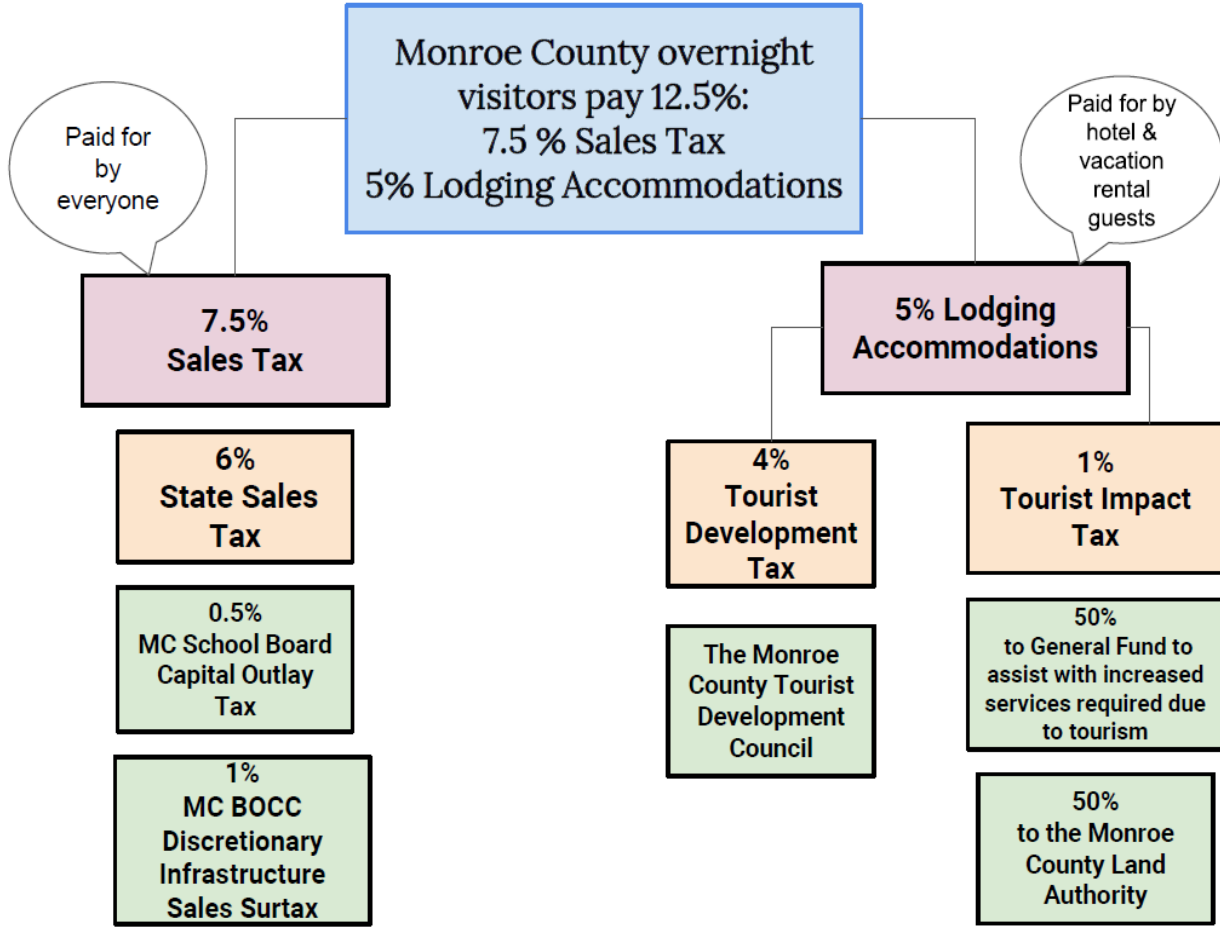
Monroe County overnight visitors pay 12.5%:
7.5 % Sales Tax
5% Lodging Accommodations

Paid for by everyone

Paid for by hotel & vacation rental guests

7.5%
Sales Tax

6%
State Sales Tax

0.5%
MC School Board Capital Outlay Tax

1%
MC BOCC Discretionary Infrastructure Sales Surtax

5% Lodging Accommodations

4%
Tourist Development Tax

The Monroe County Tourist Development Council

1%
Tourist Impact Tax

50%
to General Fund to assist with increased services required due to tourism

50%
to the Monroe County Land Authority